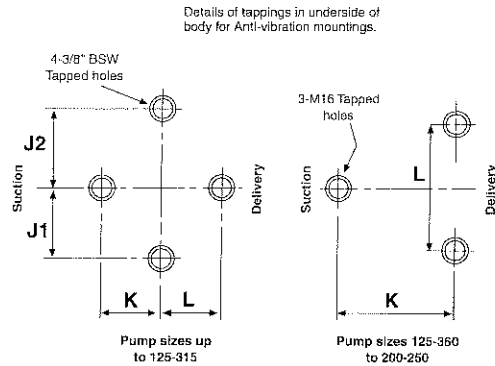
Details of tappings in underside of body for Anti-vibration mountings.

4-3/8" BSW Tapped holes

J2

Suction

Delivery

J1

K

L

Pump sizes up to 125-315

3-M16 Tapped holes

Suction

L

Delivery

K

Pump sizes 125-360 to 200-250